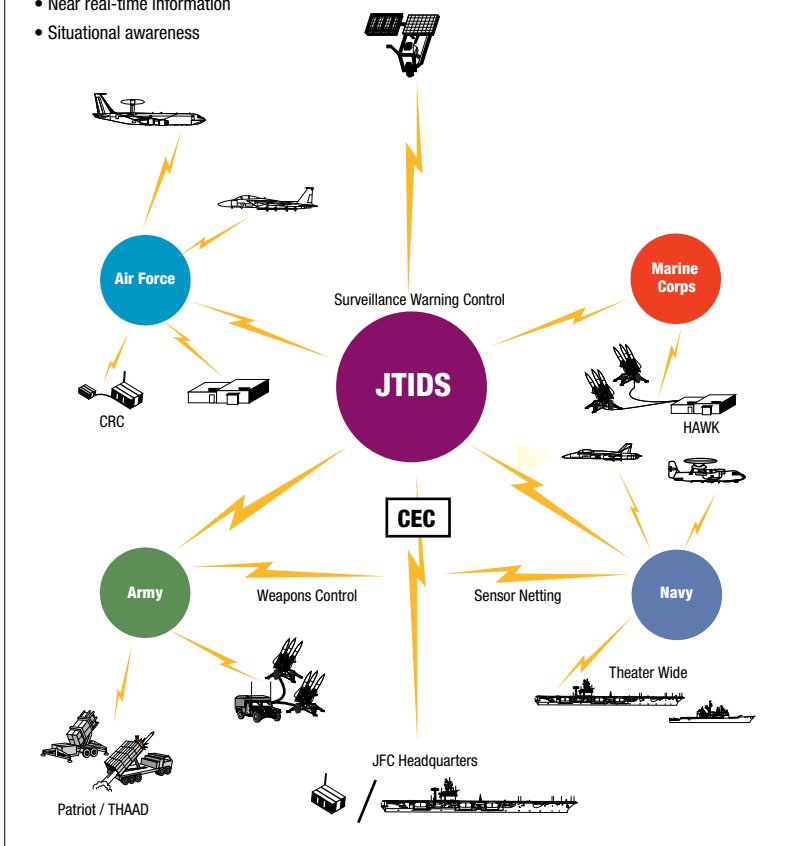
• Near real-time information
• Situational awareness

Surveillance Warning Control

Air Force

Marine Corps

JTIDS

CRC

HAWK

CEC

Army

Weapons Control

Sensor Netting

Navy

Theater Wide

JFC Headquarters

Patriot / THAAD